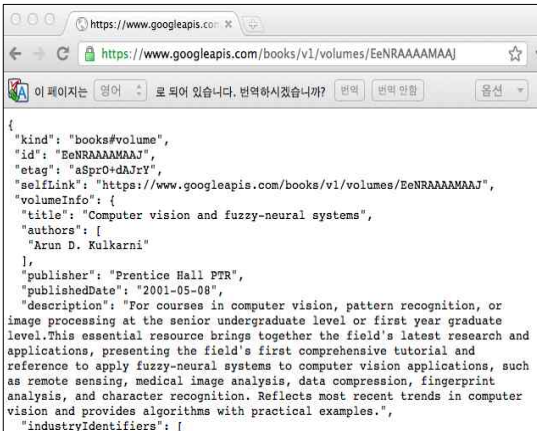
https://www.googleapis.co ×

https://www.googleapis.com/books/v1/volumes/EeNRAAAAMAAJ

이 페이지는 영어 로 되어 있습니다. 번역하시겠습니까? 번역 번역 안함 옵션

{
"kind": "books#volume",
"id": "EeNRAAAAMAAJ",
"etag": "aSprO+dAJrY",
"selfLink": "https://www.googleapis.com/books/v1/volumes/EeNRAAAAMAAJ",
"volumeInfo": {
"title": "Computer vision and fuzzy-neural systems",
"authors": [
"Arun D. Kulkarni"
],
"publisher": "Prentice Hall PTR",
"publishedDate": "2001-05-08",
"description": "For courses in computer vision, pattern recognition, or image processing at the senior undergraduate level or first year graduate level.This essential resource brings together the field's latest research and applications, presenting the field's first comprehensive tutorial and reference to apply fuzzy-neural systems to computer vision applications, such as remote sensing, medical image analysis, data compression, fingerprint analysis, and character recognition. Reflects most recent trends in computer vision and provides algorithms with practical examples.",
"industryIdentifiers": [